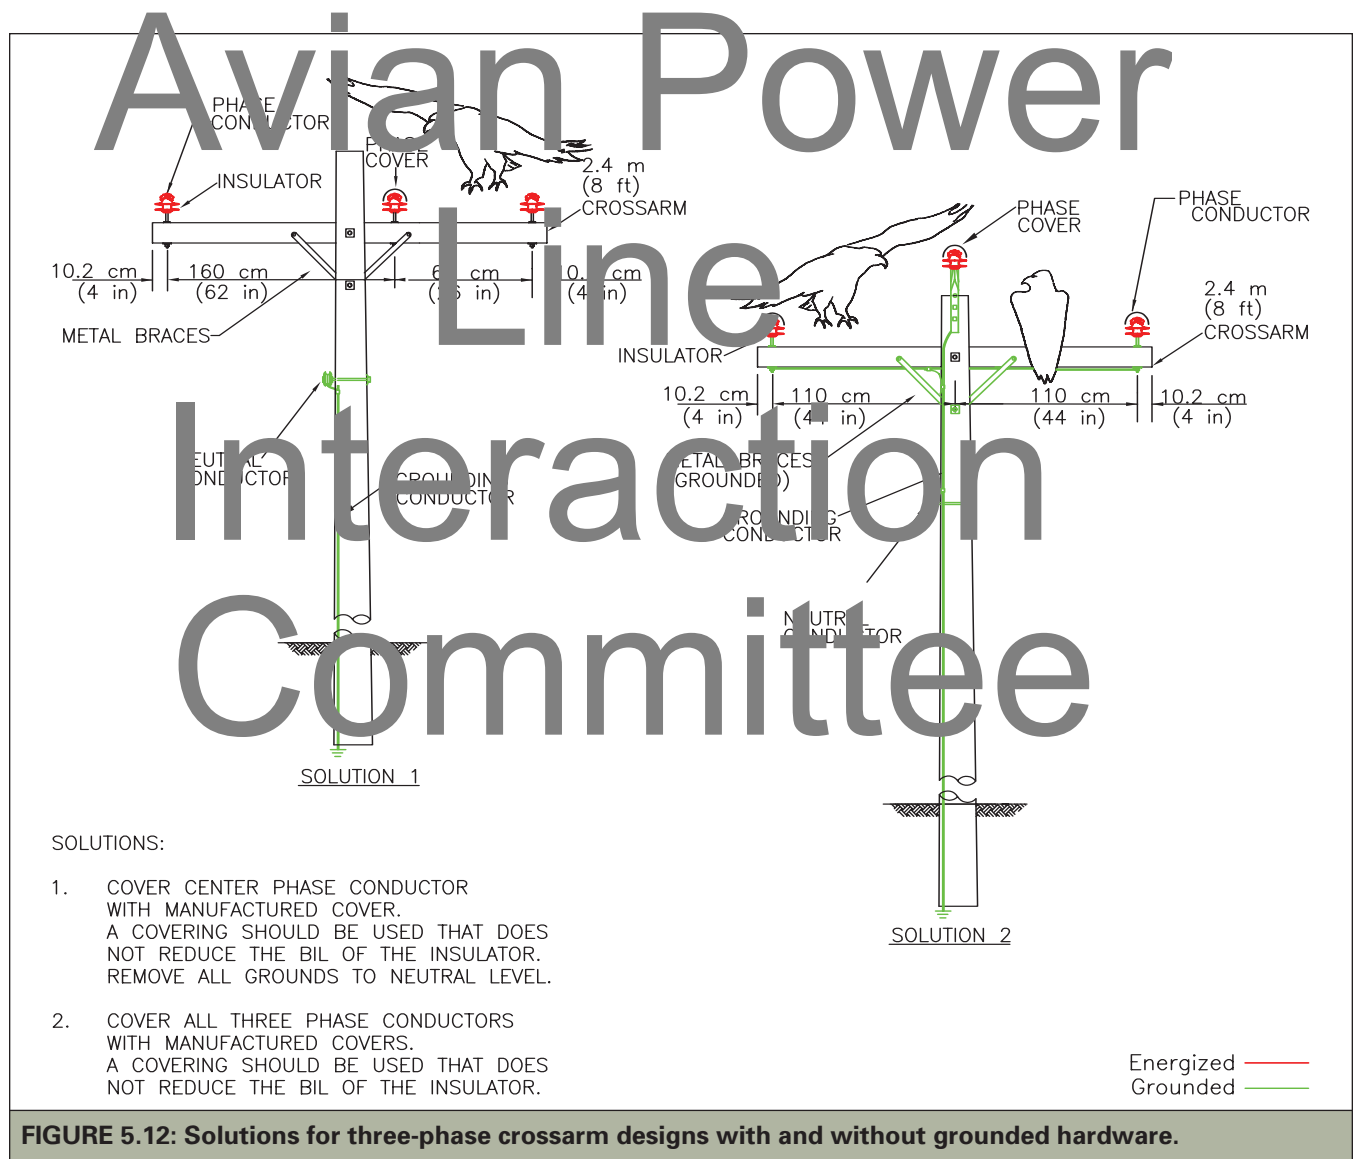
Avian Power Line Interaction Committee

PHASE CONDUCTOR
PHASE COVER
INSULATOR
2.4 m (8 ft)
CROSSARM
10.2 cm (4 in)
160 cm (62 in)
6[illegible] cm ([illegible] in)
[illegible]0.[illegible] cm (4 in)
METAL BRACES
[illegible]EUT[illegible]AL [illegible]ONDUCTOR
GROUNDIN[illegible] CONDUCTOR
SOLUTION 1

PHASE COVER
PHASE CONDUCTOR
2.4 m (8 ft)
CROSSARM
INSULATOR
10.2 cm (4 in)
110 cm (4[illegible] in)
110 cm (44 in)
10.2 cm (4 in)
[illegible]ETAL BR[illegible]CES (GROUNDE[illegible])
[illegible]RO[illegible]NDI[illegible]G CONDUCTOR
N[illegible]UTR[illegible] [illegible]ONDU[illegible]TOR
SOLUTION 2

SOLUTIONS:

1. COVER CENTER PHASE CONDUCTOR WITH MANUFACTURED COVER. A COVERING SHOULD BE USED THAT DOES NOT REDUCE THE BIL OF THE INSULATOR. REMOVE ALL GROUNDS TO NEUTRAL LEVEL.

2. COVER ALL THREE PHASE CONDUCTORS WITH MANUFACTURED COVERS. A COVERING SHOULD BE USED THAT DOES NOT REDUCE THE BIL OF THE INSULATOR.

Energized
Grounded

FIGURE 5.12: Solutions for three-phase crossarm designs with and without grounded hardware.